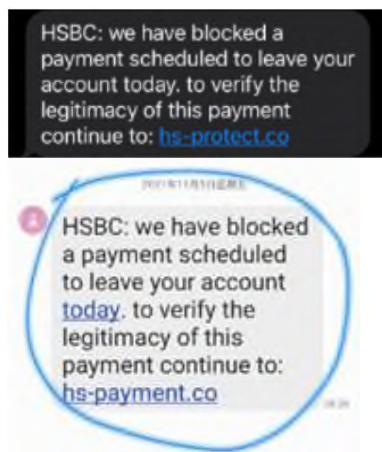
HSBC: we have blocked a payment scheduled to leave your account today. to verify the legitimacy of this payment continue to: hs-protect.co

2021年11月5日星期五

HSBC: we have blocked a payment scheduled to leave your account today. to verify the legitimacy of this payment continue to: hs-payment.co

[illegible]